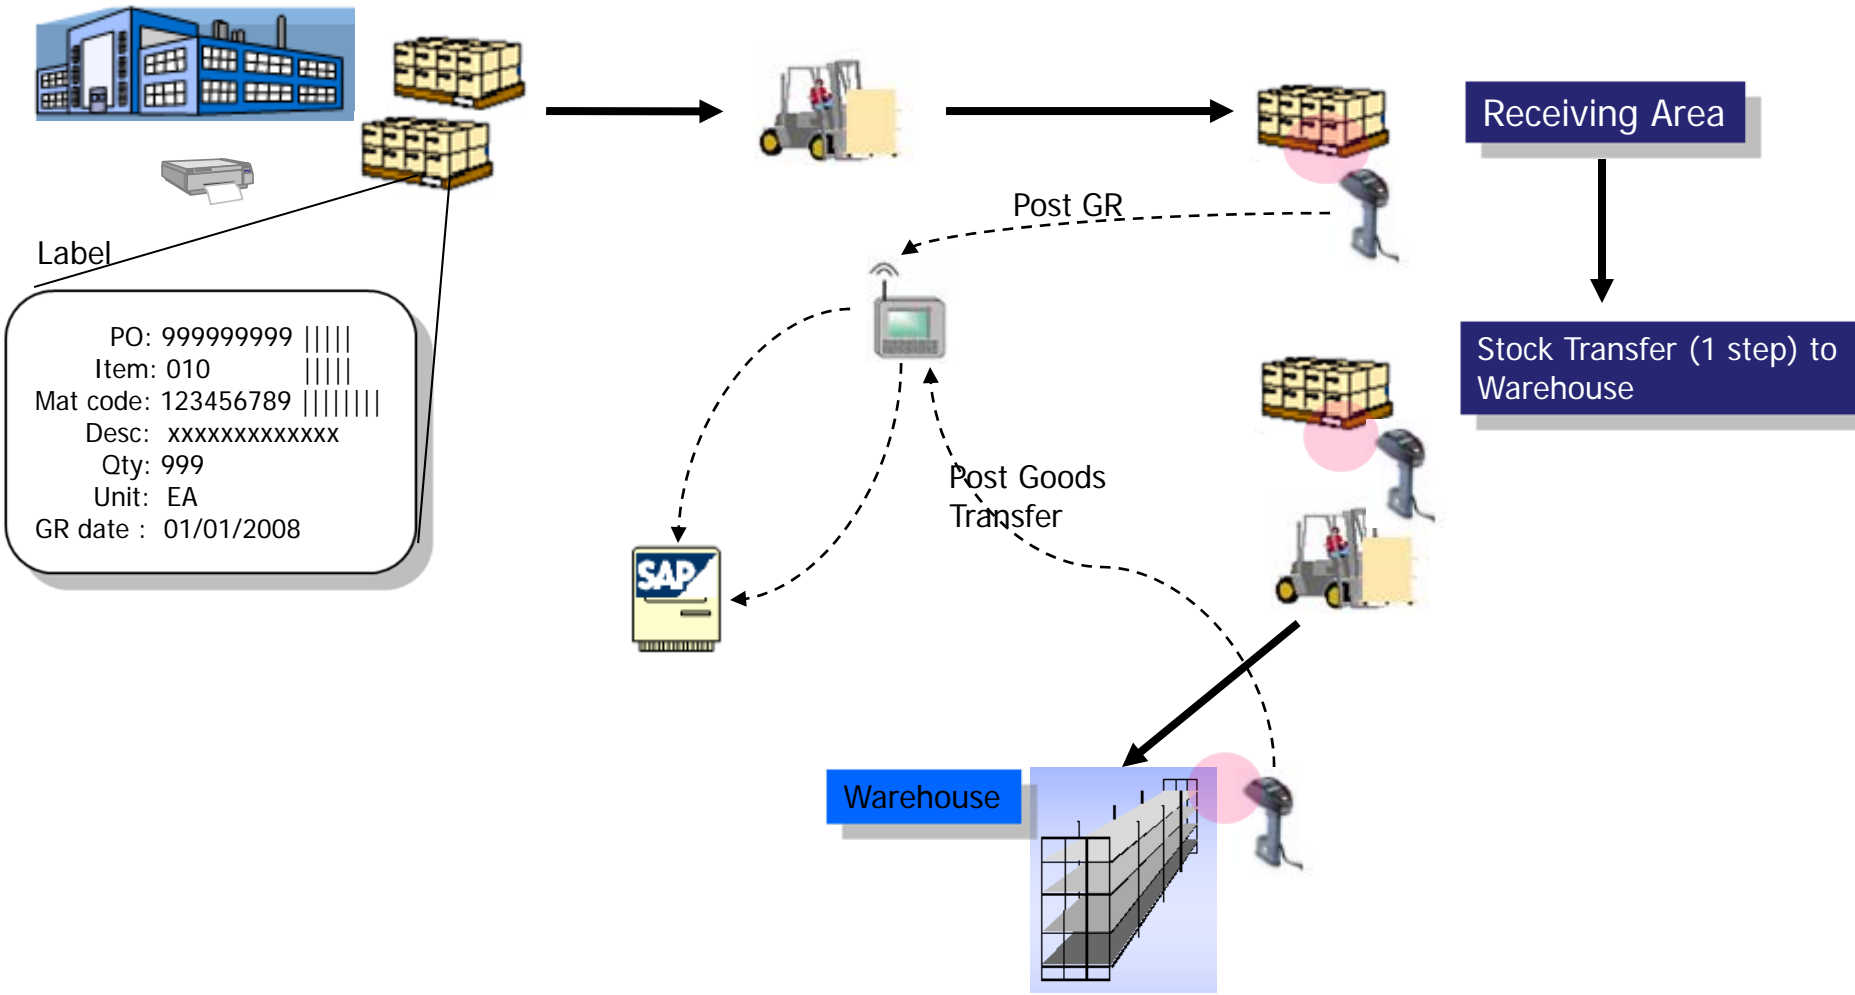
Receiving Area

Post GR

Label

PO: 999999999 |||||
Item: 010 |||||
Mat code: 123456789 ||||||||
Desc: xxxxxxxxxxxxx
Qty: 999
Unit: EA
GR date : 01/01/2008

Stock Transfer (1 step) to Warehouse

Post Goods Transfer

SAP

Warehouse